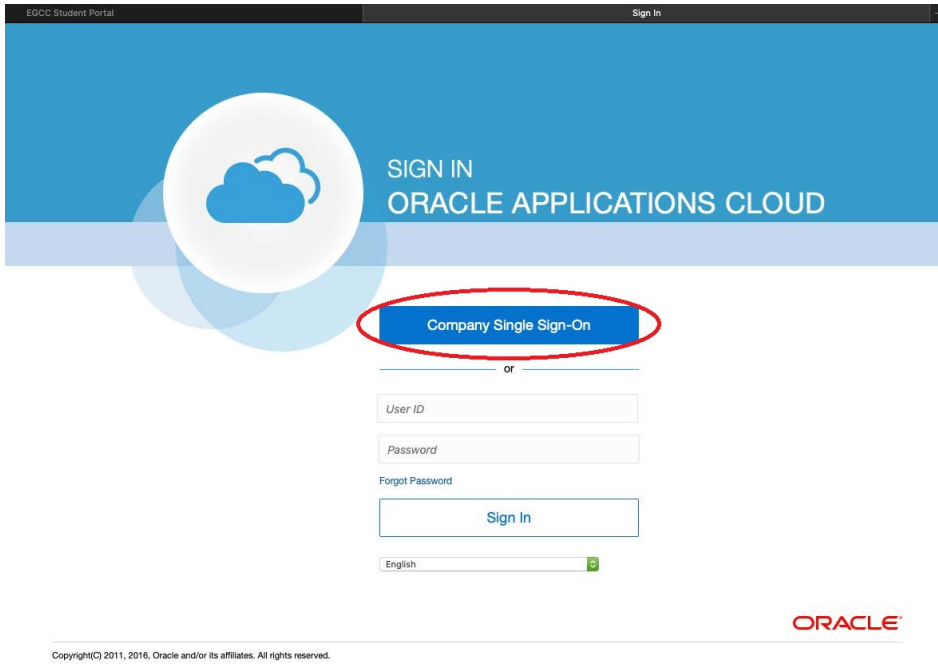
EGCC Student Portal

Sign In

SIGN IN
ORACLE APPLICATIONS CLOUD

Company Single Sign-On

or

User ID

Password

Forgot Password

Sign In

English

ORACLE

Copyright(C) 2011, 2016, Oracle and/or its affiliates. All rights reserved.